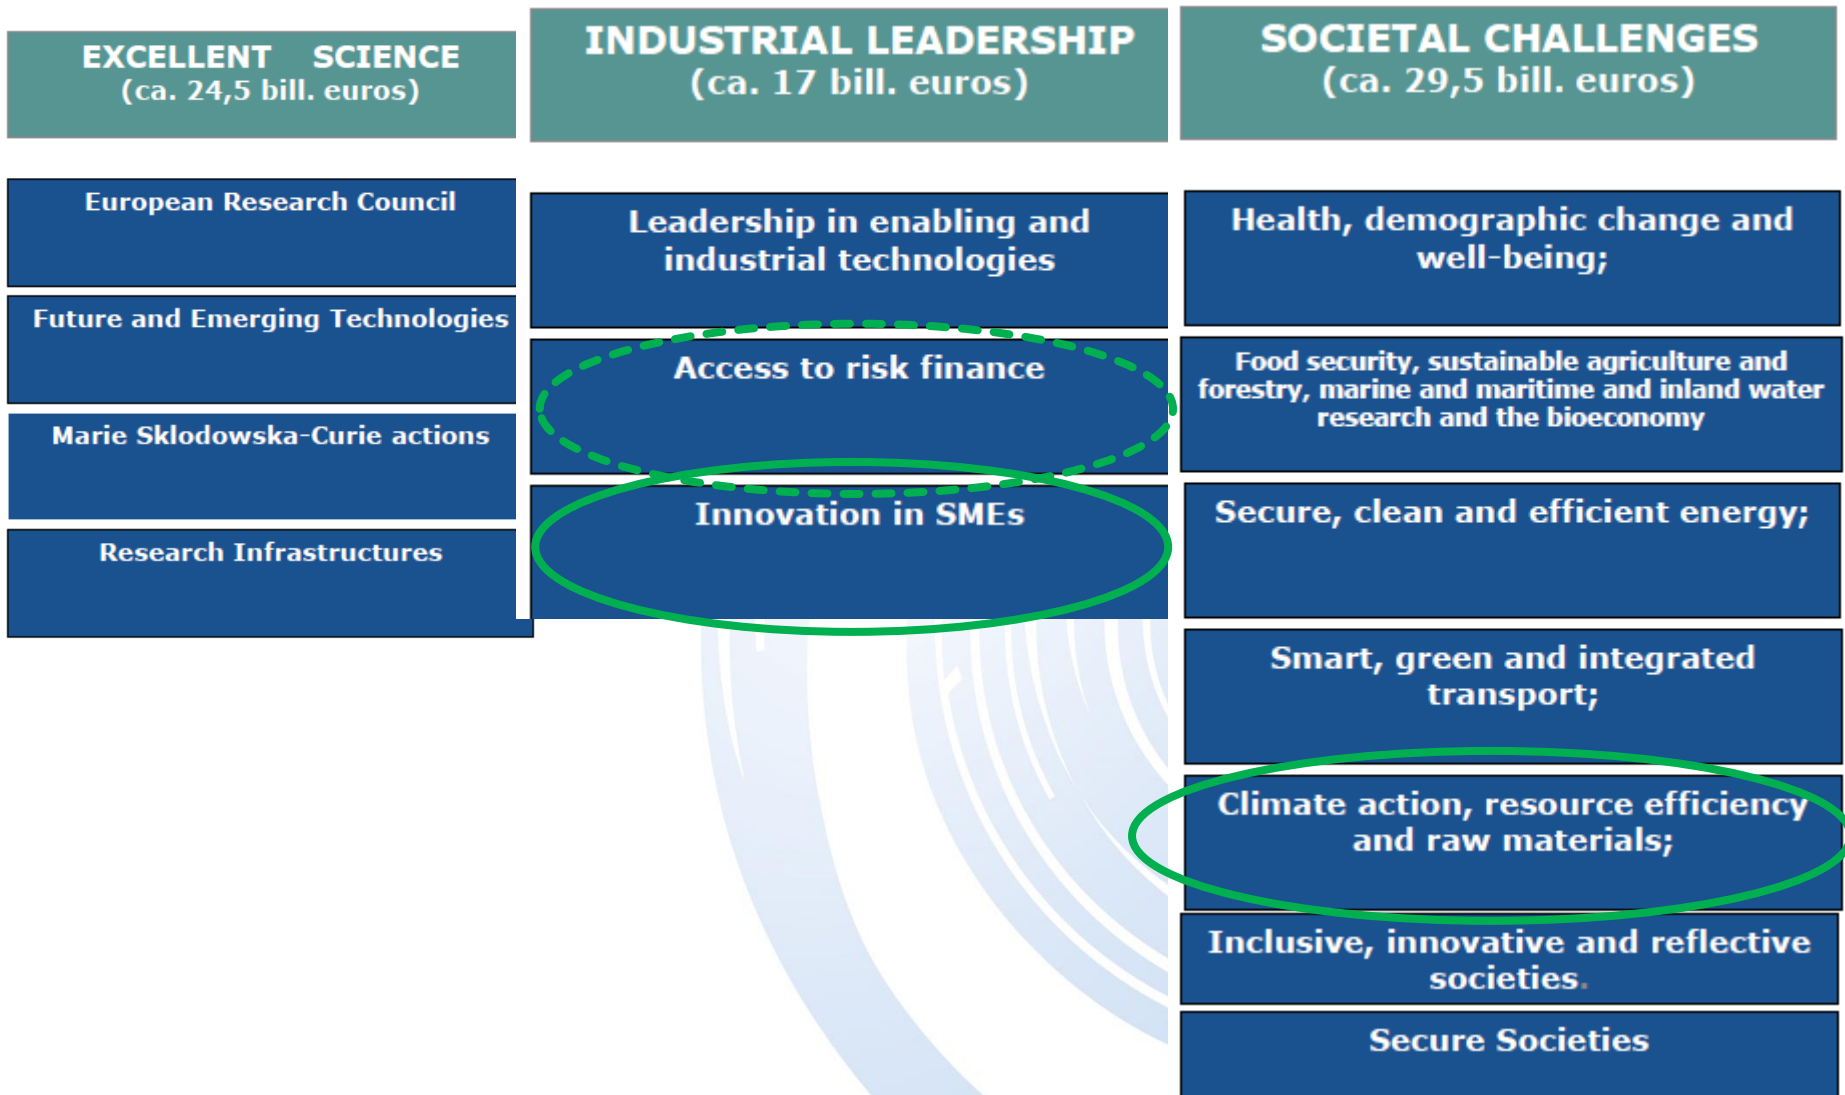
EXCELLENT SCIENCE
(ca. 24,5 bill. euros)

European Research Council

Future and Emerging Technologies

Marie Sklodowska-Curie actions

Research Infrastructures

INDUSTRIAL LEADERSHIP
(ca. 17 bill. euros)

Leadership in enabling and industrial technologies

Access to risk finance

Innovation in SMEs

SOCIETAL CHALLENGES
(ca. 29,5 bill. euros)

Health, demographic change and well-being;

Food security, sustainable agriculture and forestry, marine and maritime and inland water research and the bioeconomy

Secure, clean and efficient energy;

Smart, green and integrated transport;

Climate action, resource efficiency and raw materials;

Inclusive, innovative and reflective societies.

Secure Societies